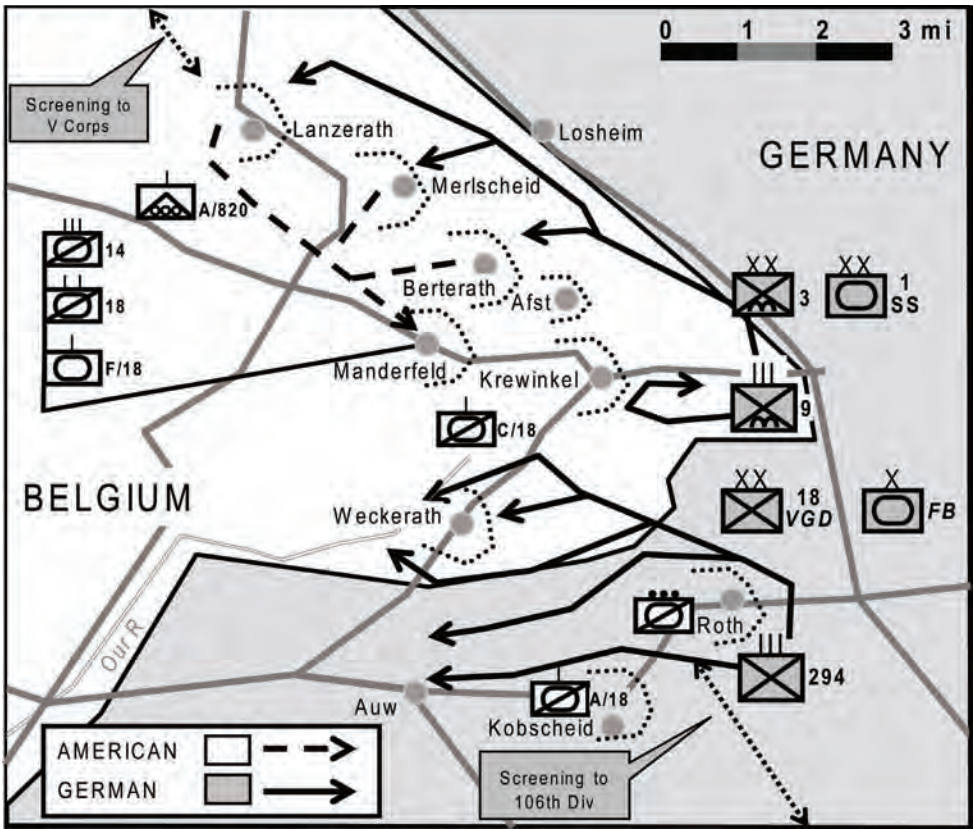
0 1 2 3 mi

Screening to V Corps

Lanzerath

Losheim

GERMANY

Merlscheid

A/820

14

18

F/18

Berterath

Afst

XX 3

XX 1 SS

Manderfeld

Krewinkel

III 9

C/18

BELGIUM

Weckerath

XX 18 VGD

X FB

Roth

III 294

Our R

Auw

A/18

Kobscheid

AMERICAN

GERMAN

Screening to 106th Div